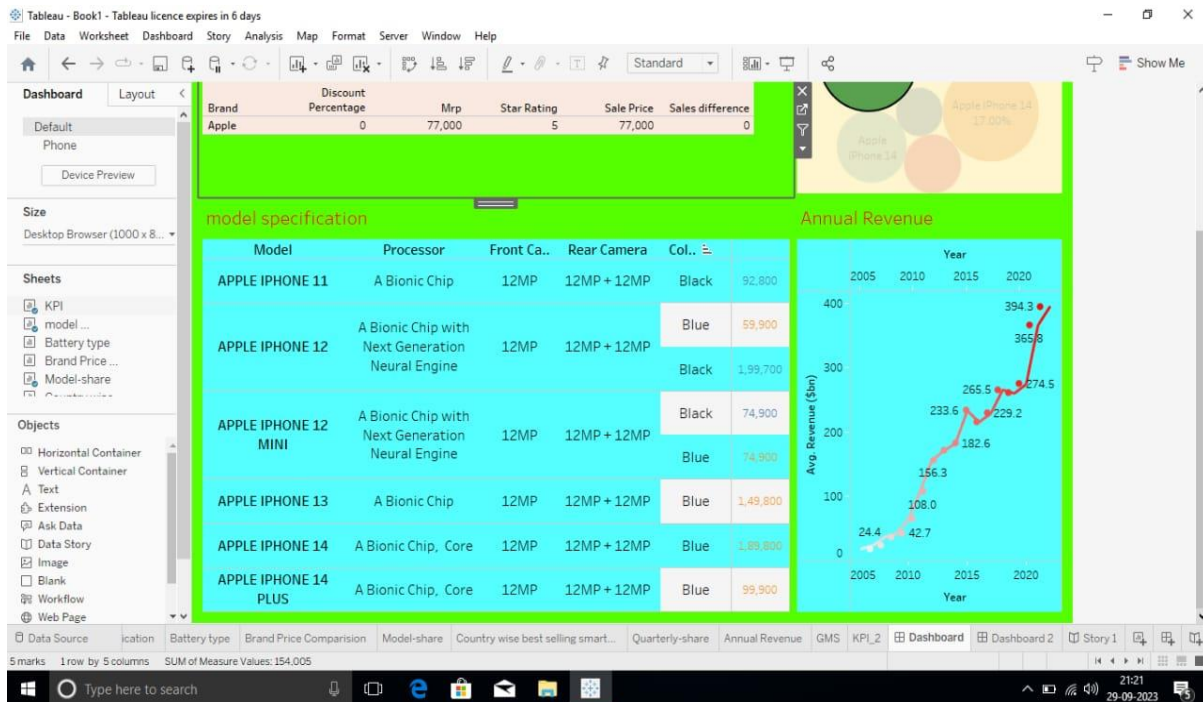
Tableau - Book1 - Tableau licence expires in 6 days
File Data Worksheet Dashboard Story Analysis Map Format Server Window Help
Standard
Show Me

Dashboard Layout
Default
Phone
Device Preview
Size
Desktop Browser (1000 x 8...
Sheets
KPI
model ...
Battery type
Brand Price ...
Model-share
Objects
Horizontal Container
Vertical Container
Text
Extension
Ask Data
Data Story
Image
Blank
Workflow
Web Page

| Brand | Discount Percentage | Mrp | Star Rating | Sale Price | Sales difference |
|---|---|---|---|---|---|
| Apple | 0 | 77,000 | 5 | 77,000 | 0 |

Apple iPhone 14
17.00%
Apple iPhone 14

model specification

| Model | Processor | Front Ca.. | Rear Camera | Col.. | |
|---|---|---|---|---|---|
| APPLE IPHONE 11 | A Bionic Chip | 12MP | 12MP + 12MP | Black | 92,800 |
| APPLE IPHONE 12 | A Bionic Chip with Next Generation Neural Engine | 12MP | 12MP + 12MP | Blue | 59,900 |
| | | | | Black | 1,99,700 |
| APPLE IPHONE 12 MINI | A Bionic Chip with Next Generation Neural Engine | 12MP | 12MP + 12MP | Black | 74,900 |
| | | | | Blue | 74,900 |
| APPLE IPHONE 13 | A Bionic Chip | 12MP | 12MP + 12MP | Blue | 1,49,800 |
| APPLE IPHONE 14 | A Bionic Chip, Core | 12MP | 12MP + 12MP | Blue | 1,89,800 |
| APPLE IPHONE 14 PLUS | A Bionic Chip, Core | 12MP | 12MP + 12MP | Blue | 99,900 |

Annual Revenue
Year
2005 2010 2015 2020
400
300
200
100
0
Avg. Revenue ($bn)
394.3
365.8
274.5
265.5
233.6
229.2
182.6
156.3
108.0
24.4
42.7
2005 2010 2015 2020
Year

Data Source ication Battery type Brand Price Comparision Model-share Country wise best selling smart... Quarterly-share Annual Revenue GMS KPI_2 Dashboard Dashboard 2 Story 1
5 marks 1 row by 5 columns SUM of Measure Values: 154,005
Type here to search
21:21
29-09-2023